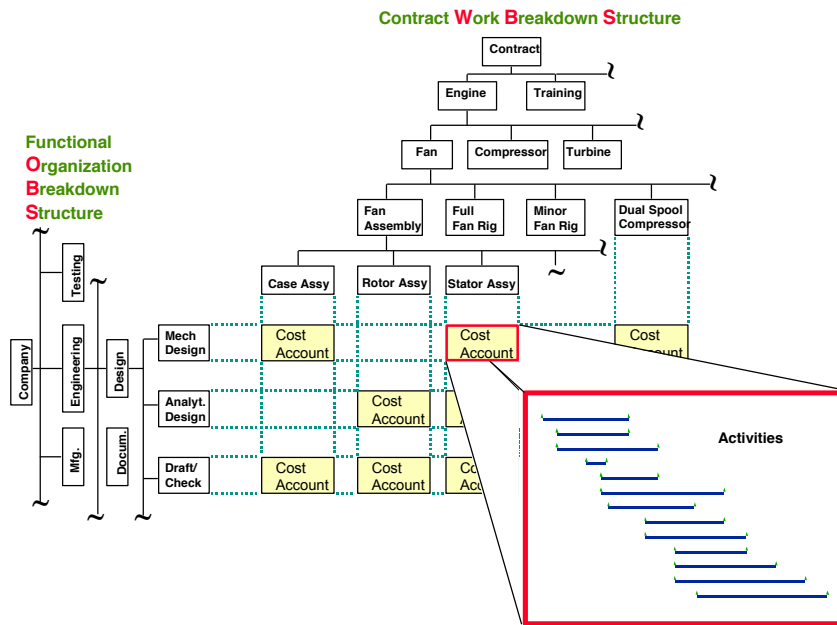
Contract Work Breakdown Structure

Contract

Engine

Training

Fan

Compressor

Turbine

Fan Assembly

Full Fan Rig

Minor Fan Rig

Dual Spool Compressor

Case Assy

Rotor Assy

Stator Assy

Functional Organization Breakdown Structure

Company

Testing

Engineering

Mfg.

Design

Docum.

Mech Design

Analyt. Design

Draft/ Check

Cost Account

Cost Account

Cost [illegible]

Cost Account

Co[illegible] Ac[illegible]

Cost Account

Cost Account

Co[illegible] Ac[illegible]

Cost Account

Activities